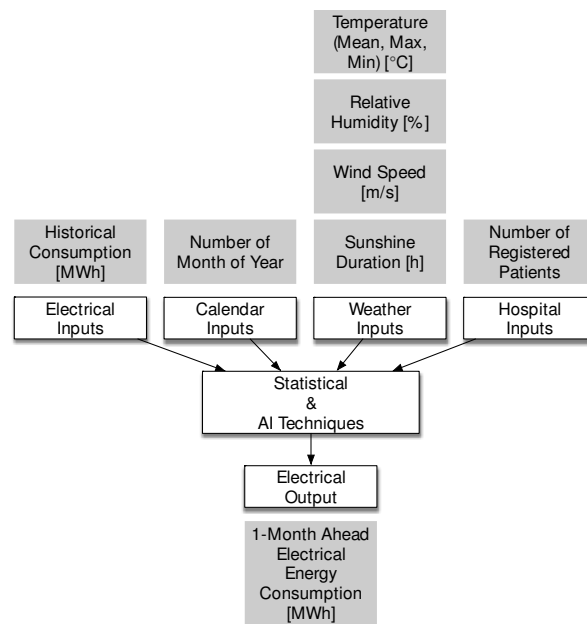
Temperature (Mean, Max, Min) [°C]

Relative Humidity [%]

Wind Speed [m/s]

Historical Consumption [MWh]

Number of Month of Year

Sunshine Duration [h]

Number of Registered Patients

Electrical Inputs

Calendar Inputs

Weather Inputs

Hospital Inputs

Statistical & AI Techniques

Electrical Output

1-Month Ahead Electrical Energy Consumption [MWh]